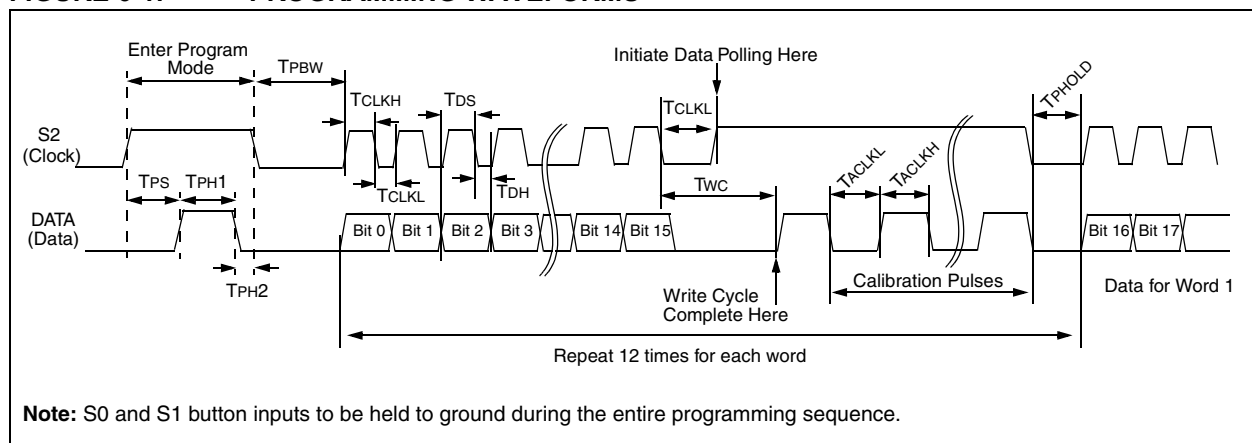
Enter Program Mode

TPBW

Initiate Data Polling Here

TPHOLD

TCLKH

TDS

TCLKL

S2 (Clock)

TCLKL

TPS

TPH1

TDH

TWC

TACLKL

TACLKH

DATA (Data)

Bit 0 Bit 1 Bit 2 Bit 3 Bit 14 Bit 15

Bit 16 Bit 17

TPH2

Write Cycle Complete Here

Calibration Pulses

Data for Word 1

Repeat 12 times for each word

**Note:** S0 and S1 button inputs to be held to ground during the entire programming sequence.